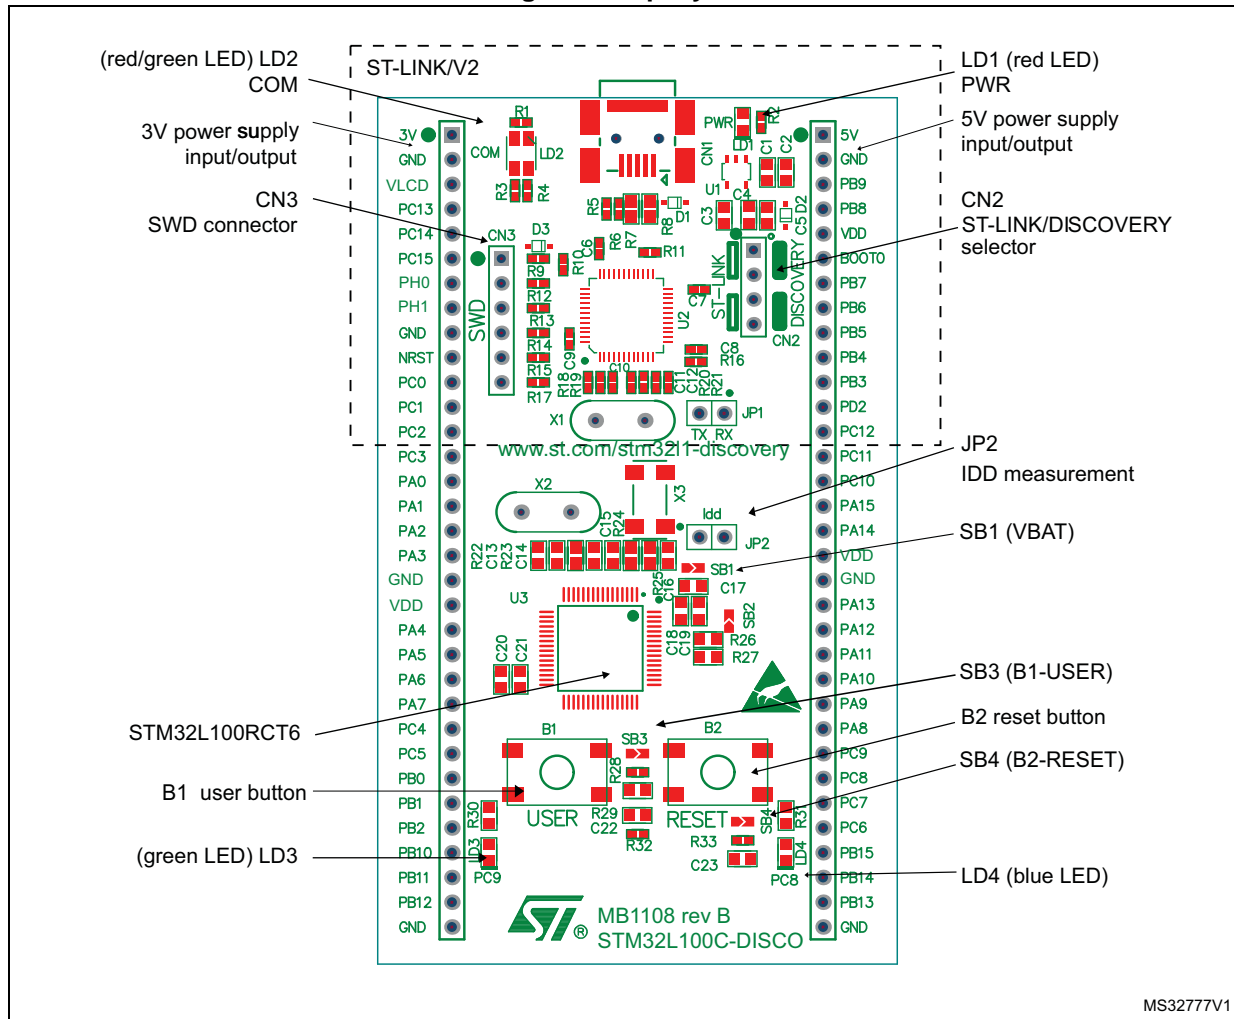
(red/green LED) LD2
COM

3V power supply
input/output

CN3
SWD connector

ST-LINK/V2

LD1 (red LED)
PWR

5V power supply
input/output

CN2
ST-LINK/DISCOVERY
selector

3V
GND
VLCD
PC13
PC14
PC15
PH0
PH1
GND
NRST
PC0
PC1
PC2
PC3
PA0
PA1
PA2
PA3
GND
VDD
PA4
PA5
PA6
PA7
PC4
PC5
PB0
PB1
PB2
PB10
PB11
PB12
GND

5V
GND
PB9
PB8
VDD
BOOT0
PB7
PB6
PB5
PB4
PB3
PD2
PC12
PC11
PC10
PA15
PA14
VDD
GND
PA13
PA12
PA11
PA10
PA9
PA8
PC9
PC8
PC7
PC6
PB15
PB14
PB13
GND

R1
COM
LD2
R3
R4
PWR
LD1
R2
C1
C2
CN1
U1
C4
R5
R8
D1
C3
C5
D2
CN3
D3
C6
R6
R7
R10
R11
SWD
R9
R12
R13
R14
R15
R17
C9
R18
R19
C10
ST-LINK
DISCOVERY
U2
C7
CN2
C8
R16
C11
C12
R20
R21
X1
JP1
TX
RX
www.st.com/stm32l1-discovery
X2
X3
C15
R24
Idd
JP2
R22
C13
R23
C14
SB1
R25
C16
C17
U3
SB2
C20
C21
C18
C19
R26
R27
B1
SB3
B2
R28
USER
R29
C22
RESET
R30
R32
R33
SB4
R31
LD3
PC9
C23
LD4
PC8
MB1108 rev B
STM32L100C-DISCO

JP2
IDD measurement

SB1 (VBAT)

SB3 (B1-USER)

B2 reset button

SB4 (B2-RESET)

LD4 (blue LED)

STM32L100RCT6

B1 user button

(green LED) LD3

MS32777V1